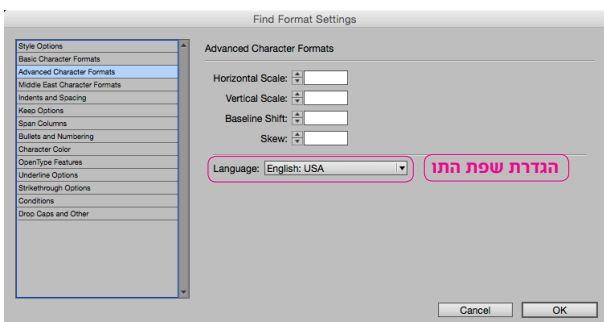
Find Format Settings

Style Options
Basic Character Formats
Advanced Character Formats
Middle East Character Formats
Indents and Spacing
Keep Options
Span Columns
Bullets and Numbering
Character Color
OpenType Features
Underline Options
Strikethrough Options
Conditions
Drop Caps and Other

Advanced Character Formats

Horizontal Scale:
Vertical Scale:
Baseline Shift:
Skew:

Language: English: USA

הגדרת שפת התו

Cancel
OK